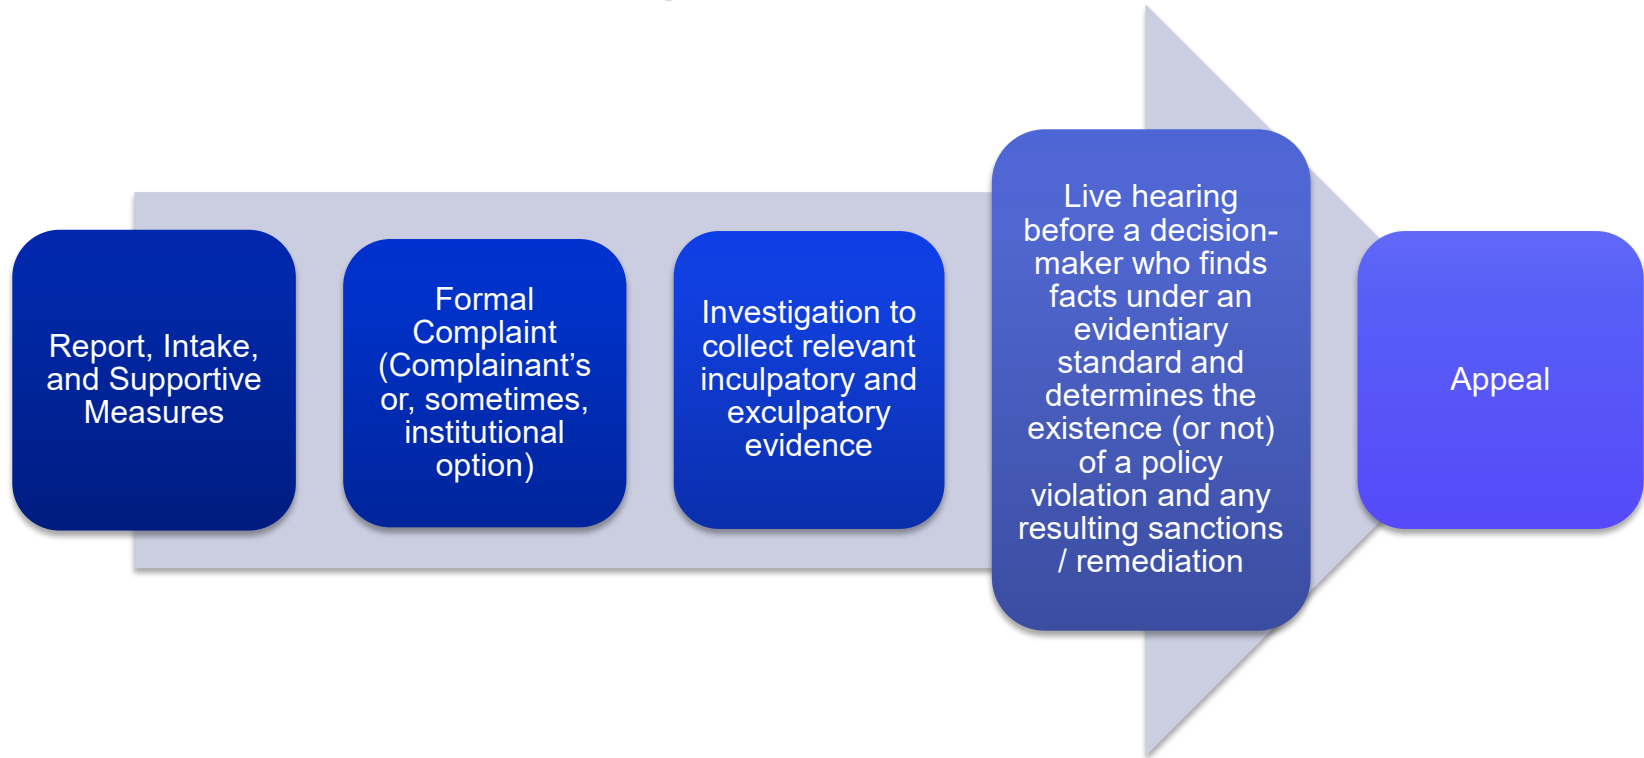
Report, Intake, and Supportive Measures

Formal Complaint (Complainant’s or, sometimes, institutional option)

Investigation to collect relevant inculpatory and exculpatory evidence

Live hearing before a decision-maker who finds facts under an evidentiary standard and determines the existence (or not) of a policy violation and any resulting sanctions / remediation

Appeal